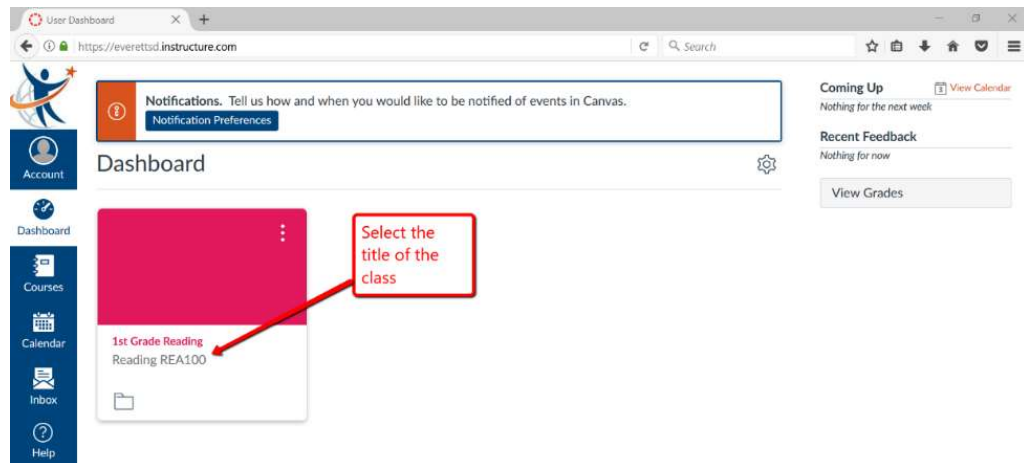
User Dashboard

https://everettsd.instructure.com

Search

Account

Dashboard

Courses

Calendar

Inbox

Help

Notifications. Tell us how and when you would like to be notified of events in Canvas.

Notification Preferences

Dashboard

Select the title of the class

1st Grade Reading

Reading REA100

Coming Up

View Calendar

Nothing for the next week

Recent Feedback

Nothing for now

View Grades